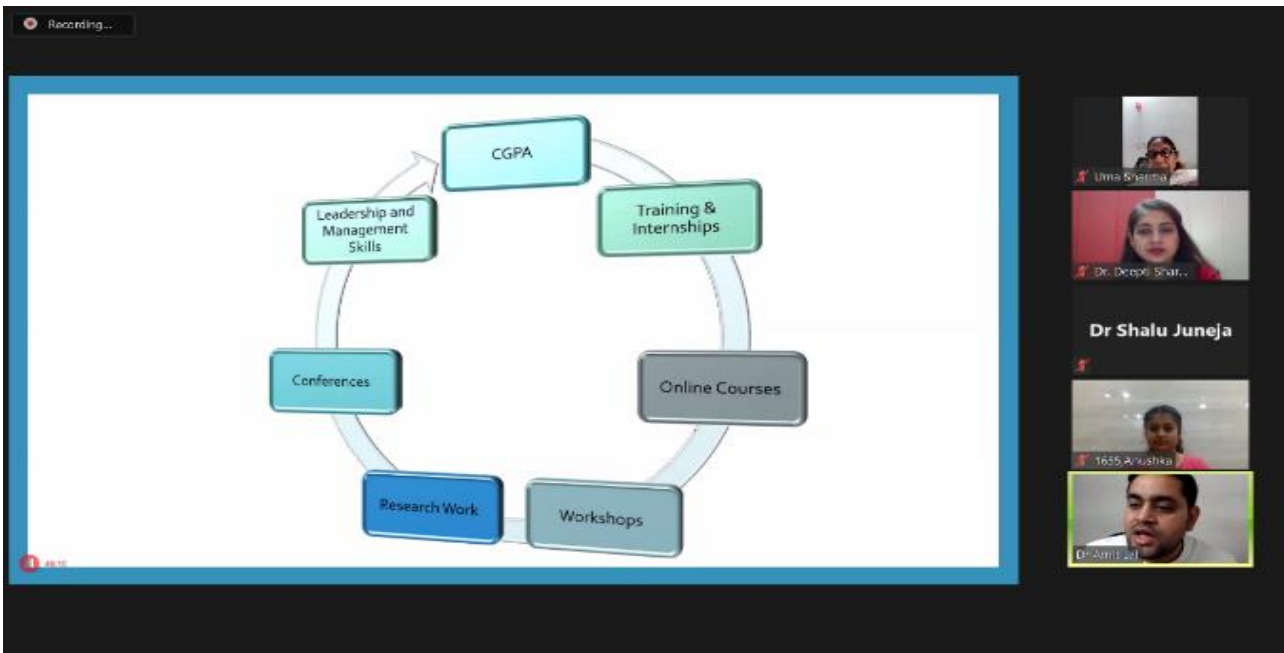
Recording...

CGPA

Training & Internships

Online Courses

Workshops

Research Work

Conferences

Leadership and Management Skills

Uma Sharma

Dr. Deepti Shar...

Dr Shalu Juneja

1655 Anushka

Dr Amit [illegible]